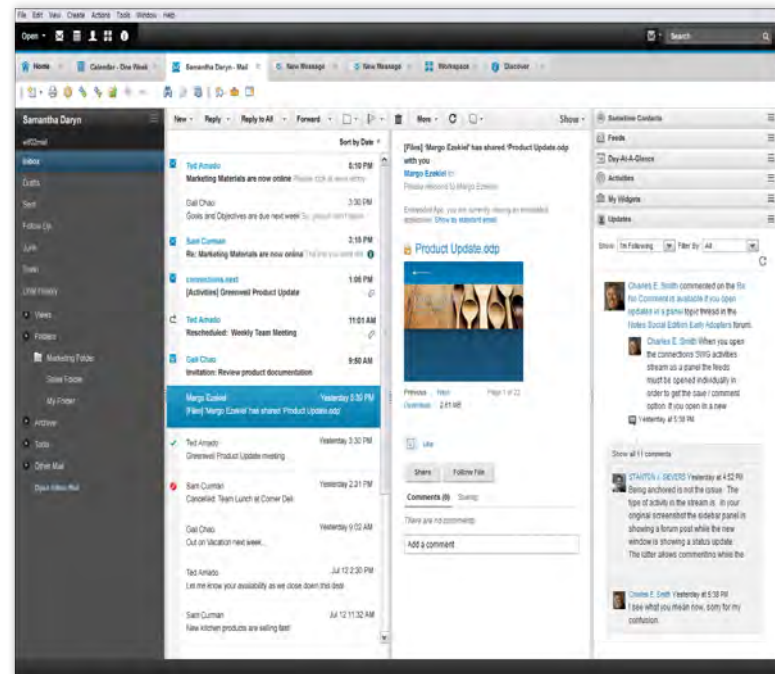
File Edit View Create Actions Tools Window Help

Open

Search

Home | Calendar - One Week | Samantha Daryn - Mail | New Message | New Message | Workspace | Discover

Samantha Daryn
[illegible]
Inbox
Drafts
Sent
Follow Up
Junk
Trash
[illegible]
Views
Folders
Marketing Folder
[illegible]
My Folder
Archive
Tools
Other Mail
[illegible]

New | Reply | Reply to All | Forward | More | Show

Sort by Date

Ted Amado 5:10 PM
Marketing Materials are now online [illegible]

Gail Chao 3:30 PM
Goals and Objectives are due next week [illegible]

Sam Curman 2:15 PM
Re: Marketing Materials are now online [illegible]

connections.next 1:05 PM
[Activities] Greenwell Product Update

Ted Amado 11:01 AM
Rescheduled: Weekly Team Meeting

Gail Chao 9:50 AM
Invitation: Review product documentation

Margo Ezekiel Yesterday 6:50 PM
[Files] 'Margo Ezekiel' has shared 'Product Update.odp'

Ted Amado Yesterday 3:30 PM
Greenwell Product Update meeting

Sam Curman Yesterday 2:21 PM
Cancelled: Team Lunch at Corner Deli

Gail Chao Yesterday 9:02 AM
Out on Vacation next week.

Ted Amado Jul 12 2:30 PM
Let me know your availability as we close down this deal

Sam Curman Jul 12 11:32 AM
New kitchen products are selling fast!

[Files] 'Margo Ezekiel' has shared 'Product Update.odp' with you
Margo Ezekiel
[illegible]
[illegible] Show as standard email

Product Update.odp

Previous Next Page 1 of 22
Download 2.61 MB

Like

Share Follow File

Comments (0) Sharing

There are no comments

Add a comment

Sametime Contacts
Feeds
Day-At-A-Glance
Activities
My Widgets
Updates

Show: I'm Following Filter By: All

Charles E. Smith commented on the No Comment is available if you open updates in a panel topic thread in the Notes Social Edition Early Adopters forum.

Charles E. Smith When you open the connections SWG activities stream as a panel the feeds must be opened individually in order to get the save / comment option. If you open in a new
Yesterday at 5:38 PM

Show all 11 comments

STANTON J. SEVERS Yesterday at 4:52 PM
Being anchored is not the issue. The type of activity in the stream is. In your original screenshot the sidebar panel is showing a forum post while the new window is showing a status update. The latter allows commenting while the

Charles E. Smith Yesterday at 5:38 PM
I see what you mean now, sorry for my confusion.